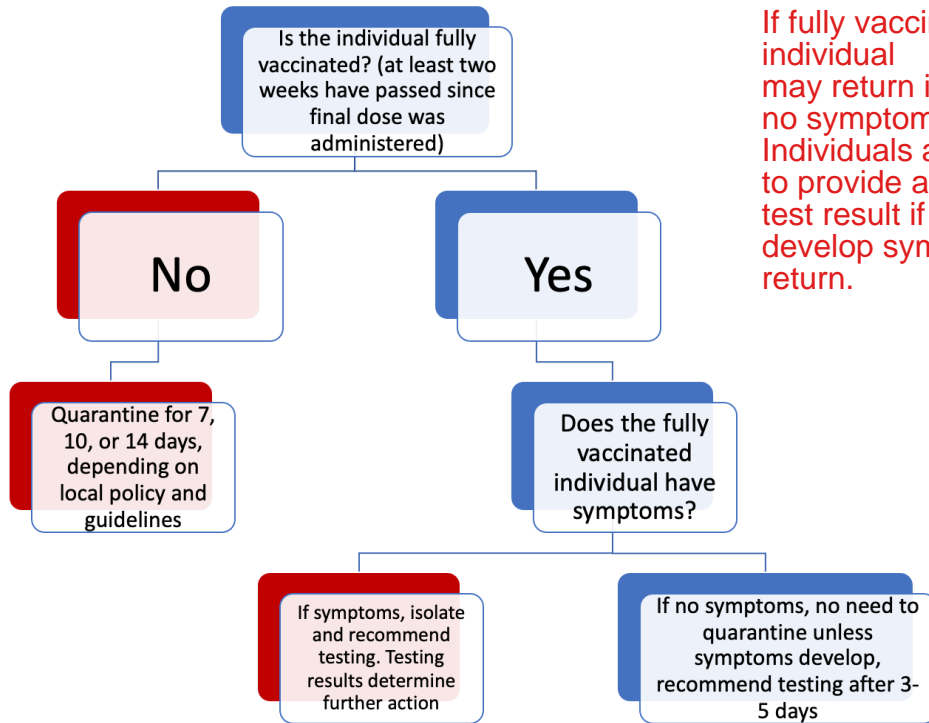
Is the individual fully vaccinated? (at least two weeks have passed since final dose was administered)

No

Yes

Quarantine for 7, 10, or 14 days, depending on local policy and guidelines

Does the fully vaccinated individual have symptoms?

If symptoms, isolate and recommend testing. Testing results determine further action

If no symptoms, no need to quarantine unless symptoms develop, recommend testing after 3-5 days

If fully vacci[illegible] individual may return i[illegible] no symptom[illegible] Individuals a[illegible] to provide a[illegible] test result if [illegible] develop sym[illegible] return.